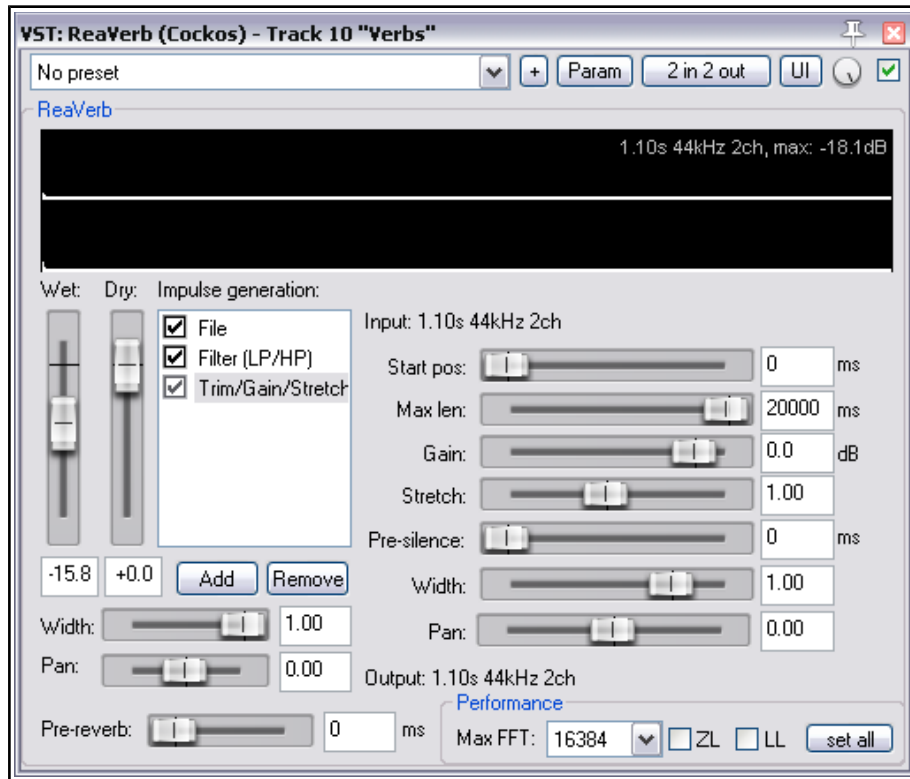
VST: ReaVerb (Cockos) - Track 10 "Verbs"

No preset

+ Param 2 in 2 out UI

ReaVerb

1.10s 44kHz 2ch, max: -18.1dB

Wet: Dry: Impulse generation:

File
Filter (LP/HP)
Trim/Gain/Stretch

-15.8 +0.0 Add Remove

Width: 1.00

Pan: 0.00

Input: 1.10s 44kHz 2ch

Start pos: 0 ms

Max len: 20000 ms

Gain: 0.0 dB

Stretch: 1.00

Pre-silence: 0 ms

Width: 1.00

Pan: 0.00

Output: 1.10s 44kHz 2ch

Pre-reverb: 0 ms

Performance

Max FFT: 16384 ZL LL set all